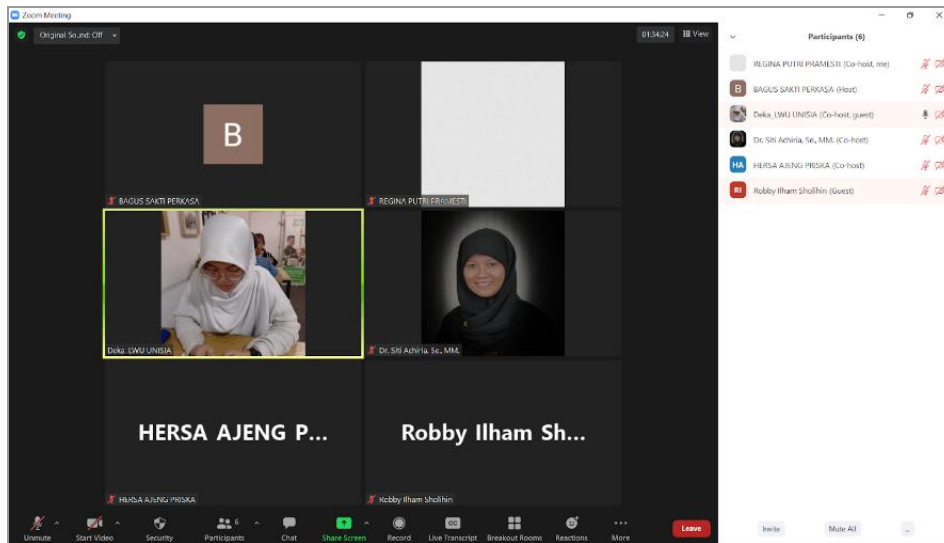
Zoom Meeting

Original Sound: Off

01:34:24 View

B

BAGUS SAKTI PERKASA

REGINA PUTRI PRAMESTI

Deka_LWU UNISIA

Dr. Siti Achiria, Se., MM.

HERSA AJENG P...

Robby Ilham Sh...

HERSA AJENG PRISKA

Robby Ilham Sholihin

Unmute Start Video Security Participants 6 Chat Share Screen Record Live Transcript Breakout Rooms Reactions More Leave

Participants (6)

REGINA PUTRI PRAMESTI (Co-host, me)

B BAGUS SAKTI PERKASA (Host)

Deka_LWU UNISIA (Co-host, guest)

Dr. Siti Achiria, Se., MM. (Co-host)

HA HERSA AJENG PRISKA (Co-host)

RI Robby Ilham Sholihin (Guest)

Invite Mute All ...